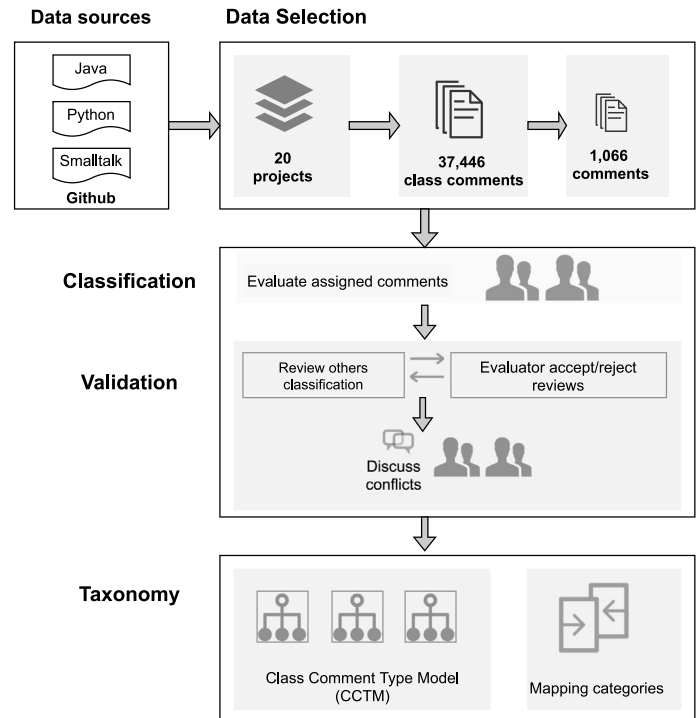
Data sources

Data Selection

Java

Python

Smalltalk

Github

20 projects

37,446 class comments

1,066 comments

Classification

Evaluate assigned comments

Validation

Review others classification

Evaluator accept/reject reviews

Discuss conflicts

Taxonomy

Class Comment Type Model (CCTM)

Mapping categories